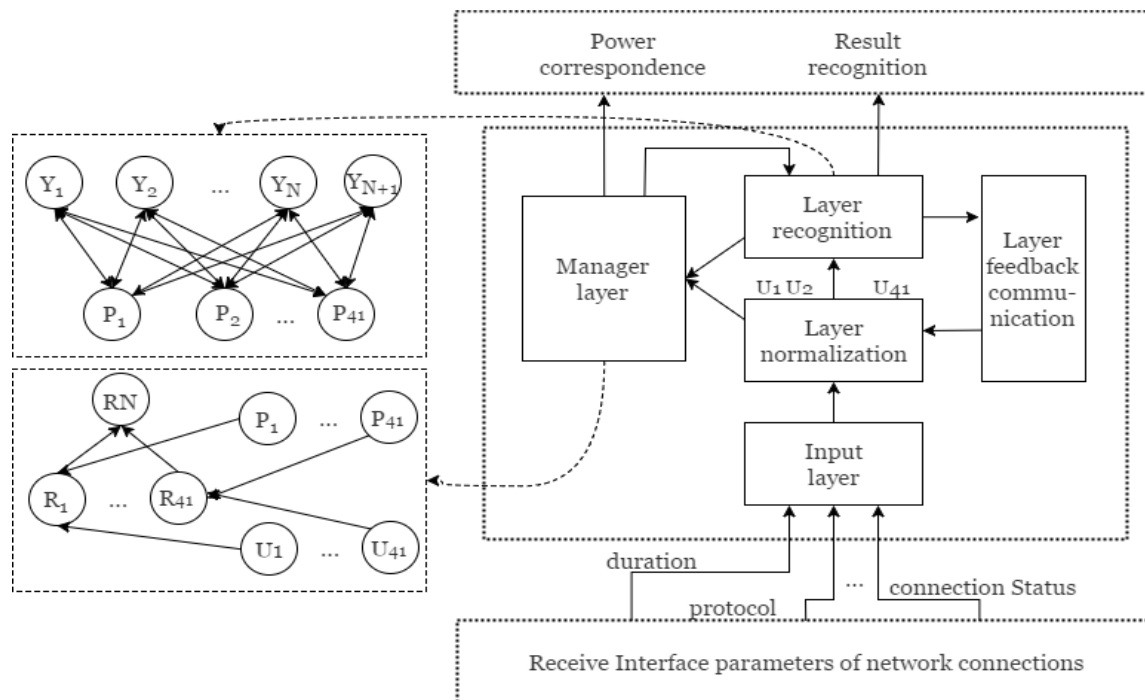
Power correspondence

Result recognition

$Y_1$ $Y_2$ ... $Y_N$ $Y_{N+1}$

$P_1$ $P_2$ ... $P_{41}$

Manager layer

Layer recognition

Layer feedback communication

$U_1$ $U_2$ $U_{41}$

Layer normalization

RN

$P_1$ ... $P_{41}$

$R_1$ ... $R_{41}$

$U_1$ ... $U_{41}$

Input layer

duration

protocol

...

connection Status

Receive Interface parameters of network connections